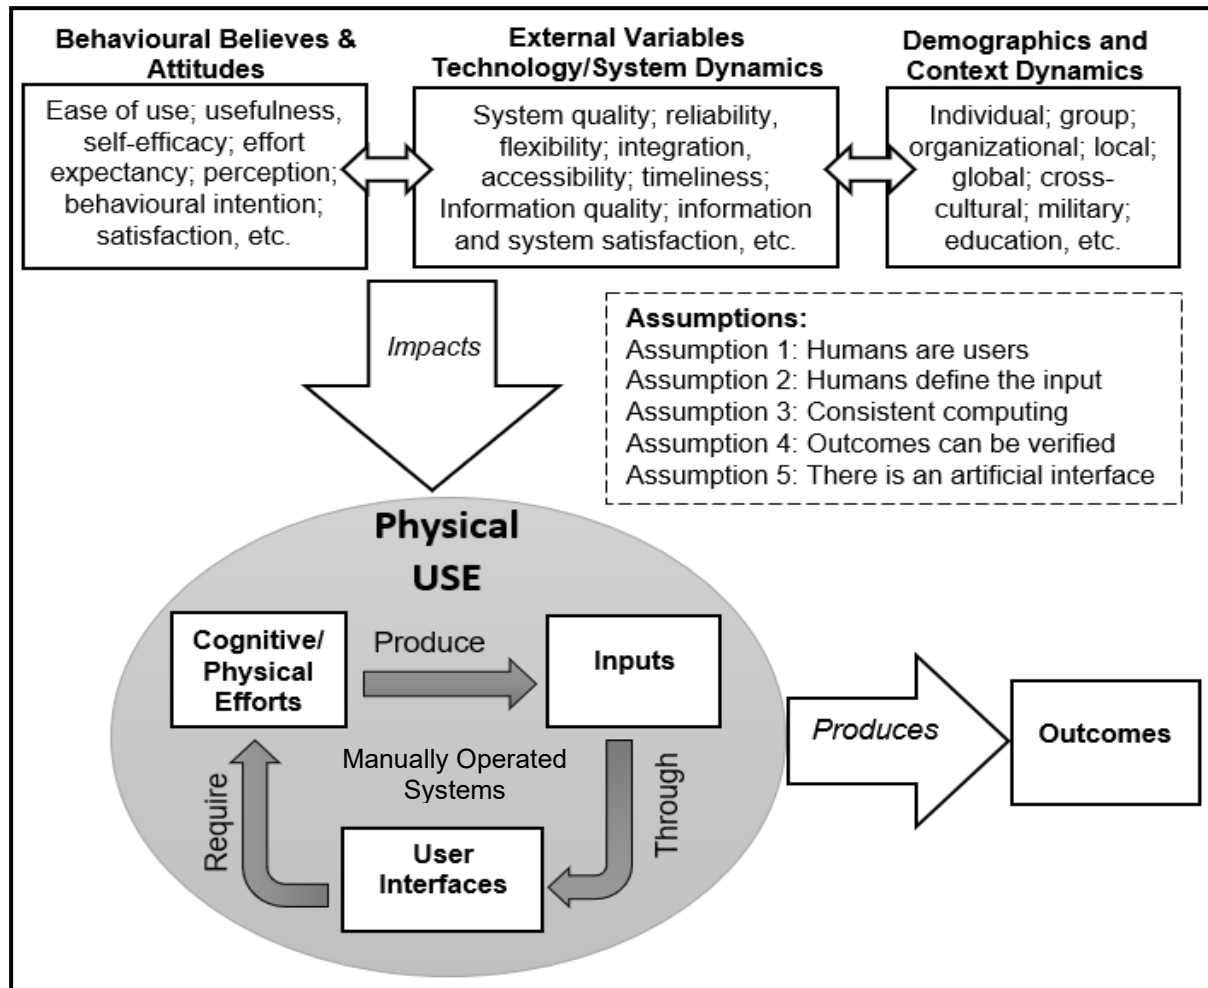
Behavioural Believes & Attitudes

Ease of use; usefulness, self-efficacy; effort expectancy; perception; behavioural intention; satisfaction, etc.

External Variables Technology/System Dynamics

System quality; reliability, flexibility; integration, accessibility; timeliness; Information quality; information and system satisfaction, etc.

Demographics and Context Dynamics

Individual; group; organizational; local; global; cross-cultural; military; education, etc.

Impacts

Assumptions:
Assumption 1: Humans are users
Assumption 2: Humans define the input
Assumption 3: Consistent computing
Assumption 4: Outcomes can be verified
Assumption 5: There is an artificial interface

Physical USE

Cognitive/ Physical Efforts

Produce

Inputs

Manually Operated Systems

Require

Through

User Interfaces

Produces

Outcomes